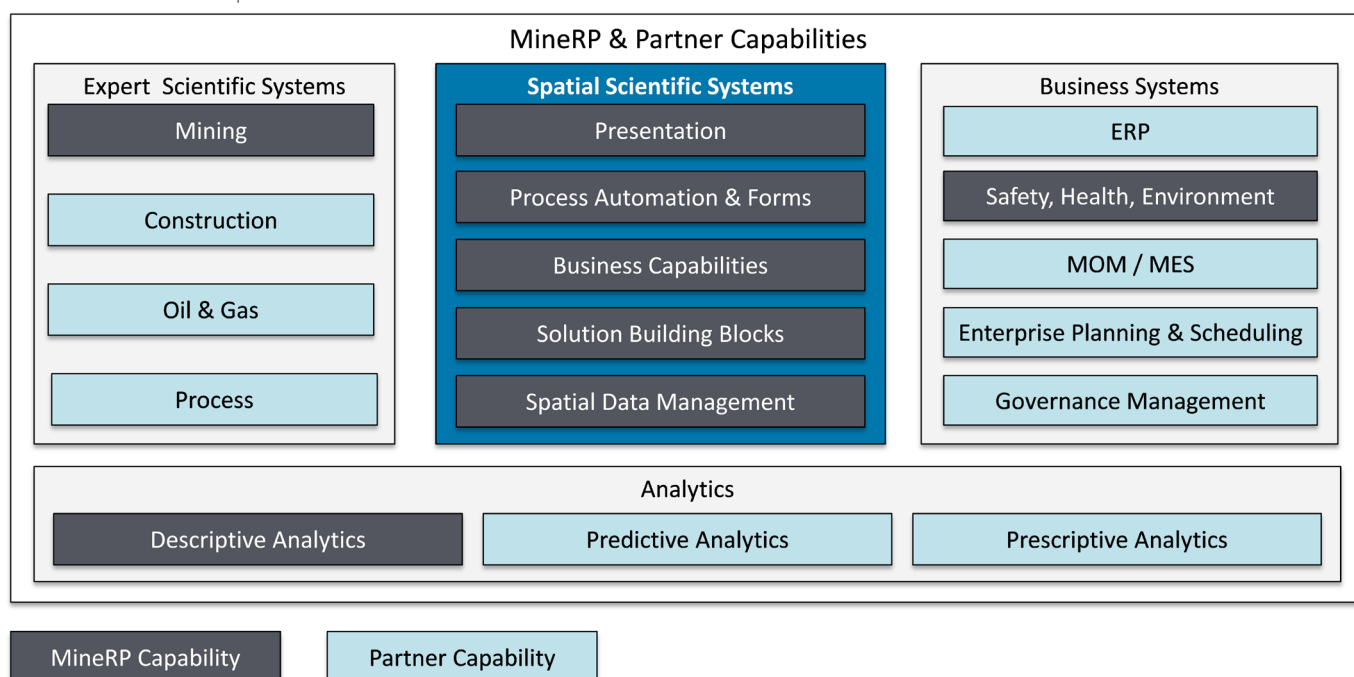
MineRP & Partner Capabilities

Expert Scientific Systems

Mining

Construction

Oil & Gas

Process

Spatial Scientific Systems

Presentation

Process Automation & Forms

Business Capabilities

Solution Building Blocks

Spatial Data Management

Business Systems

ERP

Safety, Health, Environment

MOM / MES

Enterprise Planning & Scheduling

Governance Management

Analytics

Descriptive Analytics

Predictive Analytics

Prescriptive Analytics

MineRP Capability

Partner Capability